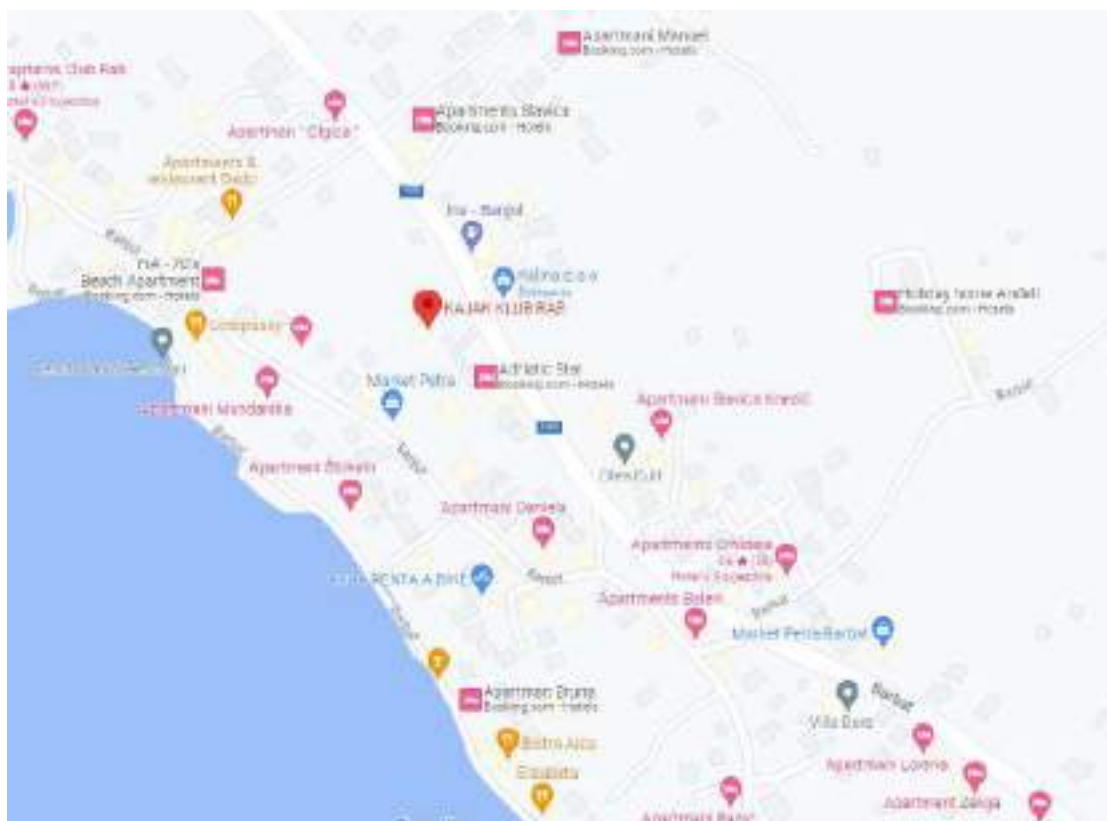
Apartmani Manuel
Booking.com · Hotels

Apartmani Club Rab
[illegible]

Apartman "Cigica"

Apartments Slavica
Booking.com · Hotels

Apartments & restaurant Dado

Ina - Barbat

Halma d.o.o

Barbat

HA - 70's
Beach Apartment
Booking.com · Hotels

KAJAK KLUB RAB

Holiday home Anđeli
Booking.com · Hotels

Compassy

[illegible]

Adriatic Star
Booking.com · Hotels

Market Petra

Apartmani Mandarina

Apartmani Slavica Kresić

Barbat

Barbat

Apartment Bokelj

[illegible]

Apartmani Daniela

Apartments Orhidea
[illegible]
Hotels.com

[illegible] RENTA A BIKE

Barbat

Apartments Biden

Barbat

Market Petra Barbat

Barbat

Apartman Bruna
Booking.com · Hotels

Villa Barbat

Bistro Arco

Apartman Lorena

Escalaida

Apartmani Barbat

Apartment Janga